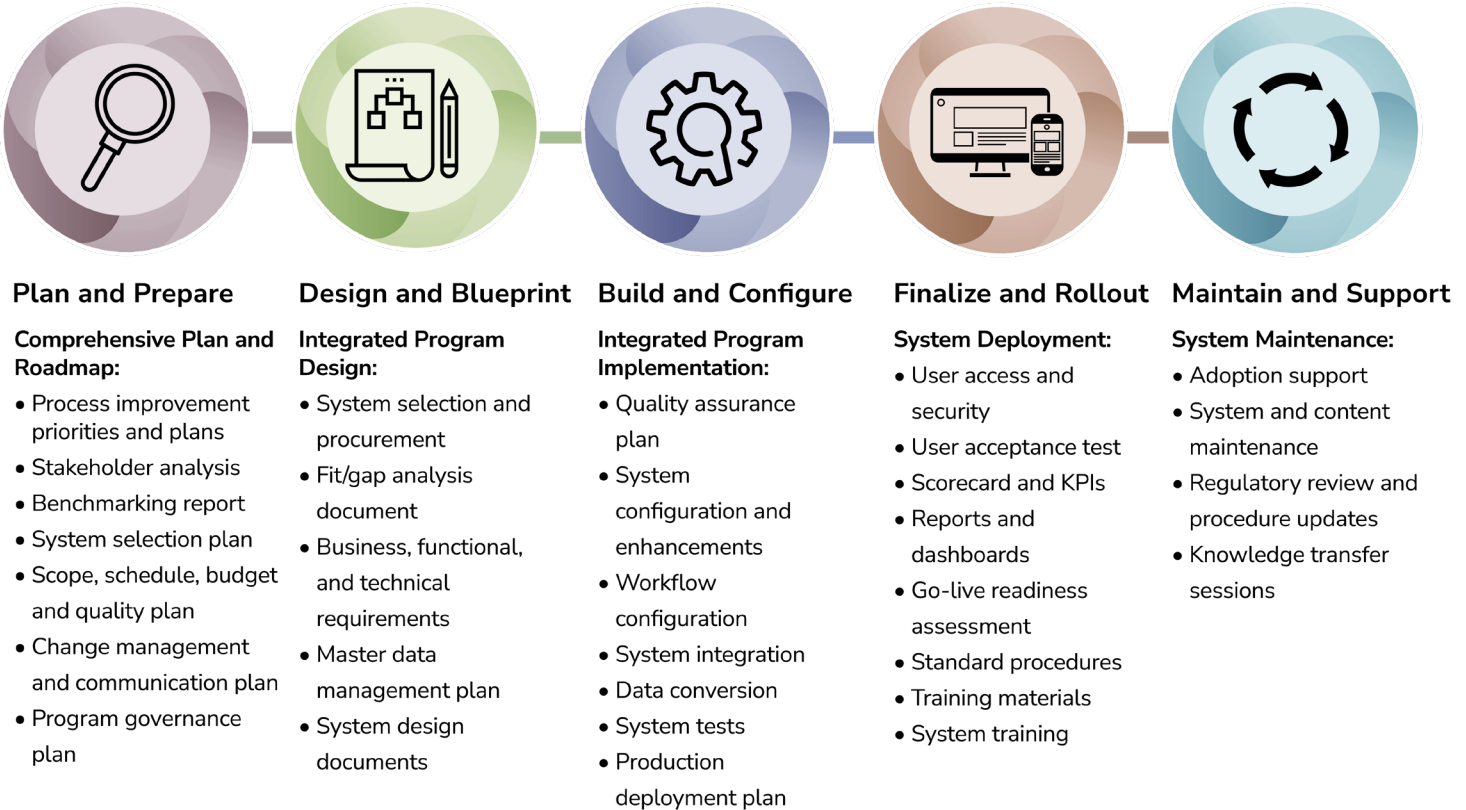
Plan and Prepare

Comprehensive Plan and Roadmap:
- Process improvement priorities and plans
- Stakeholder analysis
- Benchmarking report
- System selection plan
- Scope, schedule, budget and quality plan
- Change management and communication plan
- Program governance plan

Design and Blueprint

Integrated Program Design:
- System selection and procurement
- Fit/gap analysis document
- Business, functional, and technical requirements
- Master data management plan
- System design documents

Build and Configure

Integrated Program Implementation:
- Quality assurance plan
- System configuration and enhancements
- Workflow configuration
- System integration
- Data conversion
- System tests
- Production deployment plan

Finalize and Rollout

System Deployment:
- User access and security
- User acceptance test
- Scorecard and KPIs
- Reports and dashboards
- Go-live readiness assessment
- Standard procedures
- Training materials
- System training

Maintain and Support

System Maintenance:
- Adoption support
- System and content maintenance
- Regulatory review and procedure updates
- Knowledge transfer sessions